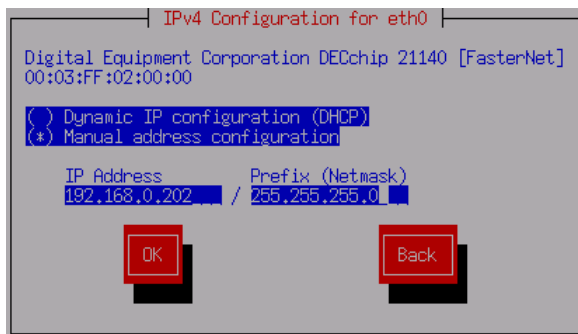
IPv4 Configuration for eth0

Digital Equipment Corporation DECchip 21140 [FasterNet]
00:03:FF:02:00:00

( ) Dynamic IP configuration (DHCP)
(*) Manual address configuration

IP Address Prefix (Netmask)
192.168.0.202___ / 255.255.255.0__

OK

Back